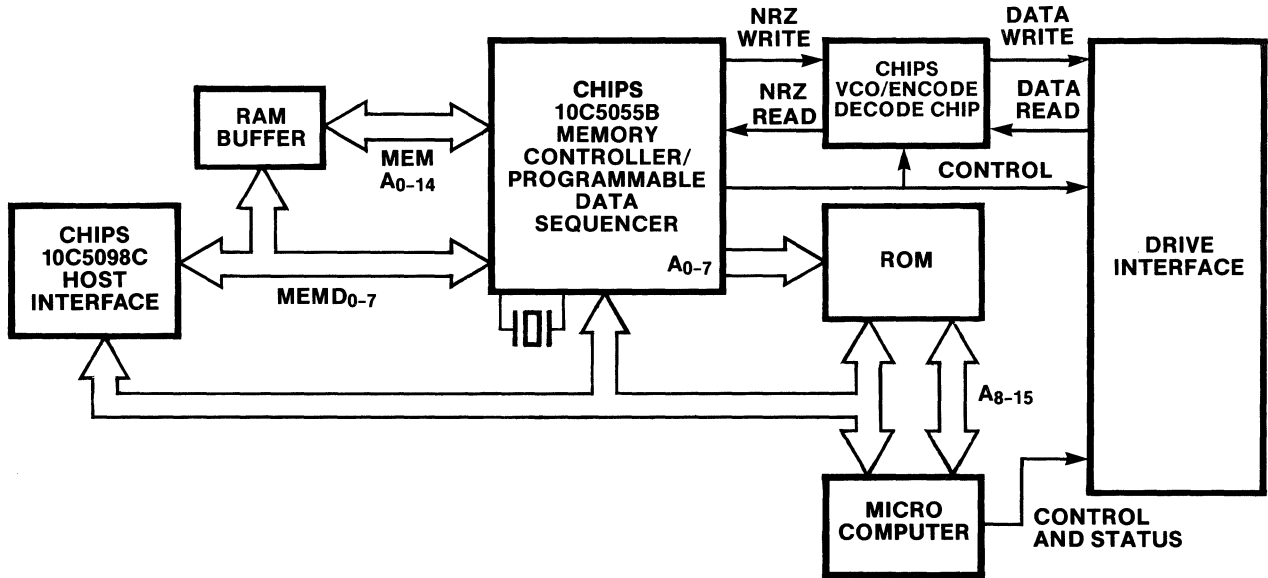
RAM BUFFER

MEM $A_{0-14}$

CHIPS 10C5055B MEMORY CONTROLLER/ PROGRAMMABLE DATA SEQUENCER

$A_{0-7}$

NRZ WRITE

NRZ READ

CHIPS VCO/ENCODE DECODE CHIP

DATA WRITE

DATA READ

CONTROL

CHIPS 10C5098C HOST INTERFACE

$MEMD_{0-7}$

ROM

DRIVE INTERFACE

$A_{8-15}$

MICRO COMPUTER

CONTROL AND STATUS